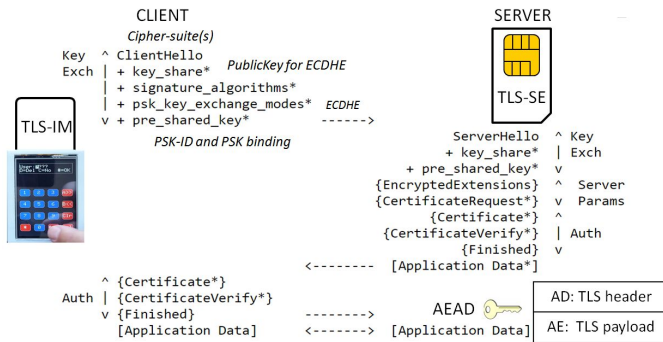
CLIENT

SERVER

Cipher-suite(s)

Key ^ ClientHello
Exch | + key_share*
| + signature_algorithms*
| + psk_key_exchange_modes*
v + pre_shared_key*

PublicKey for ECDHE

ECDHE

------>

PSK-ID and PSK binding

TLS-IM

TLS-SE

ServerHello ^ Key
+ key_share* | Exch
+ pre_shared_key* v
{EncryptedExtensions} ^ Server
{CertificateRequest*} v Params
{Certificate*} ^
{CertificateVerify*} | Auth
{Finished} v
<-------- [Application Data*]

^ {Certificate*}
Auth | {CertificateVerify*}
v {Finished} -------->
[Application Data] <-------> [Application Data]

AEAD

AD: TLS header

AE: TLS payload